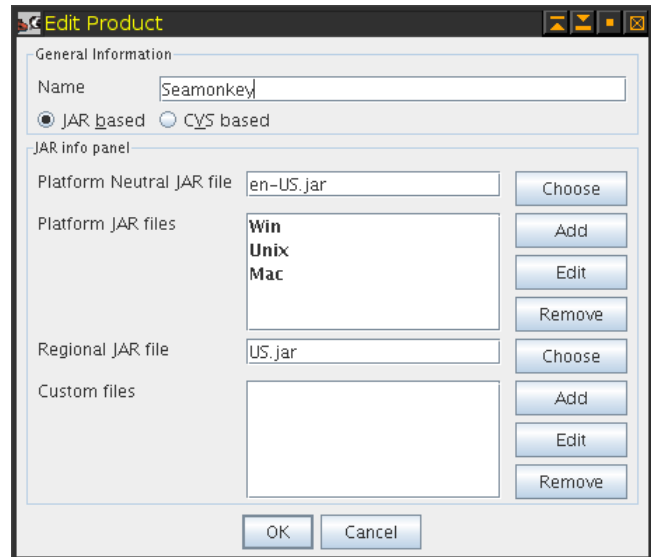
Edit Product

General Information

Name Seamonkey

JAR based CVS based

JAR info panel

Platform Neutral JAR file en-US.jar Choose

Platform JAR files
Win
Unix
Mac

Add
Edit
Remove

Regional JAR file US.jar Choose

Custom files

Add
Edit
Remove

OK Cancel